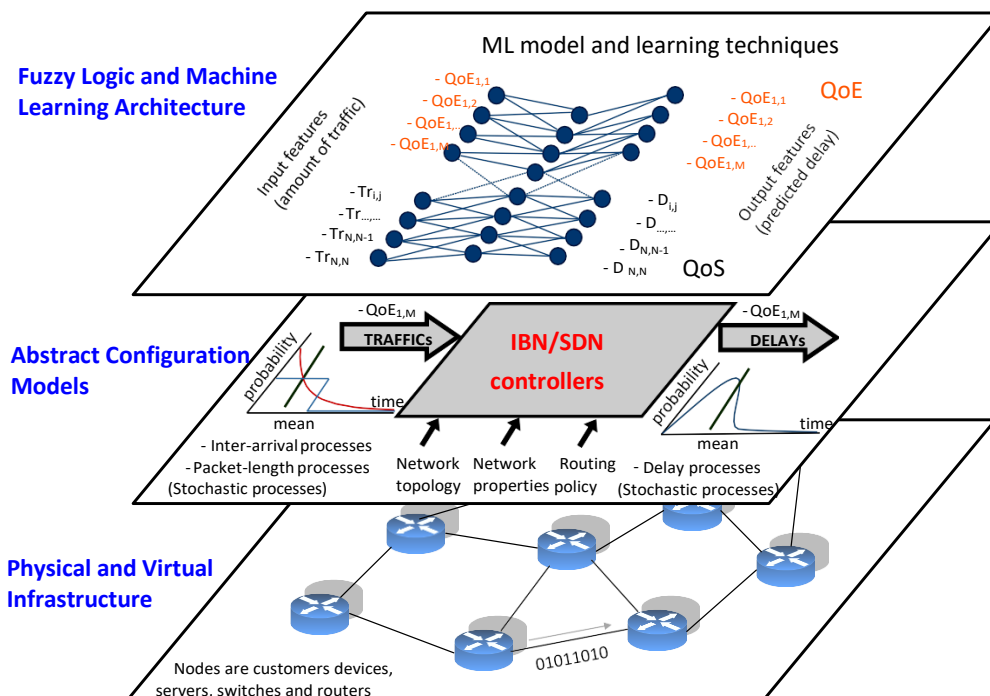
Fuzzy Logic and Machine Learning Architecture

ML model and learning techniques

Input features (amount of traffic)

- $QoE_{1,1}$
- $QoE_{1,2}$
- $QoE_{1,...}$
- $QoE_{1,N}$

- $Tr_{i,j}$
- $Tr_{...,...}$
- $Tr_{N,N-1}$
- $Tr_{N,N}$

QoE

- $QoE_{1,1}$
- $QoE_{1,2}$
- $QoE_{1,...}$
- $QoE_{1,M}$

Output features (predicted delay)

- $D_{i,j}$
- $D_{...,...}$
- $D_{N,N-1}$
- $D_{N,N}$

QoS

Abstract Configuration Models

- $QoE_{1,M}$
TRAFFICs

IBN/SDN controllers

- $QoE_{1,M}$
DELAYs

probability
time
mean
- Inter-arrival processes
- Packet-length processes
(Stochastic processes)

Network topology
Network properties
Routing policy

probability
time
mean
- Delay processes
(Stochastic processes)

Physical and Virtual Infrastructure

01011010

Nodes are customers devices, servers, switches and routers